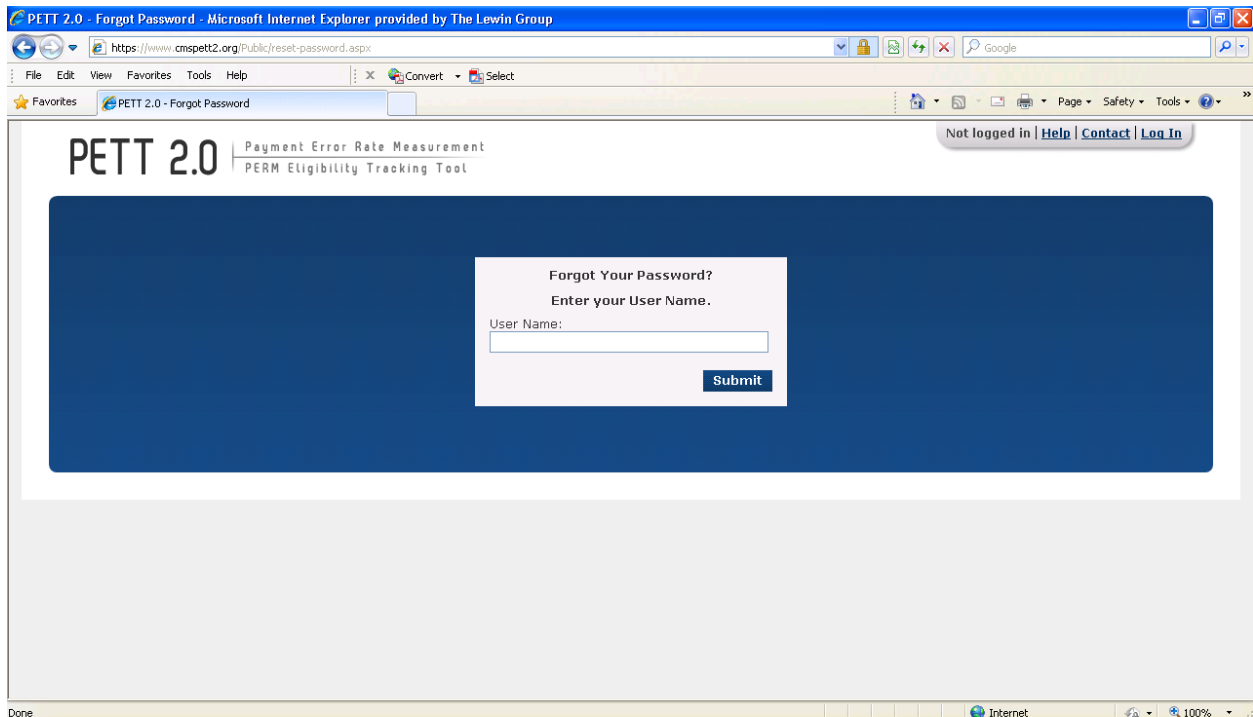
PETT 2.0 - Forgot Password - Microsoft Internet Explorer provided by The Lewin Group

https://www.cmspett2.org/Public/reset-password.aspx

Google

File Edit View Favorites Tools Help

Convert Select

Favorites

PETT 2.0 - Forgot Password

Page Safety Tools

PETT 2.0 Payment Error Rate Measurement PERM Eligibility Tracking Tool

Not logged in | Help | Contact | Log In

Forgot Your Password?

Enter your User Name.

User Name:

Submit

Done

Internet

100%